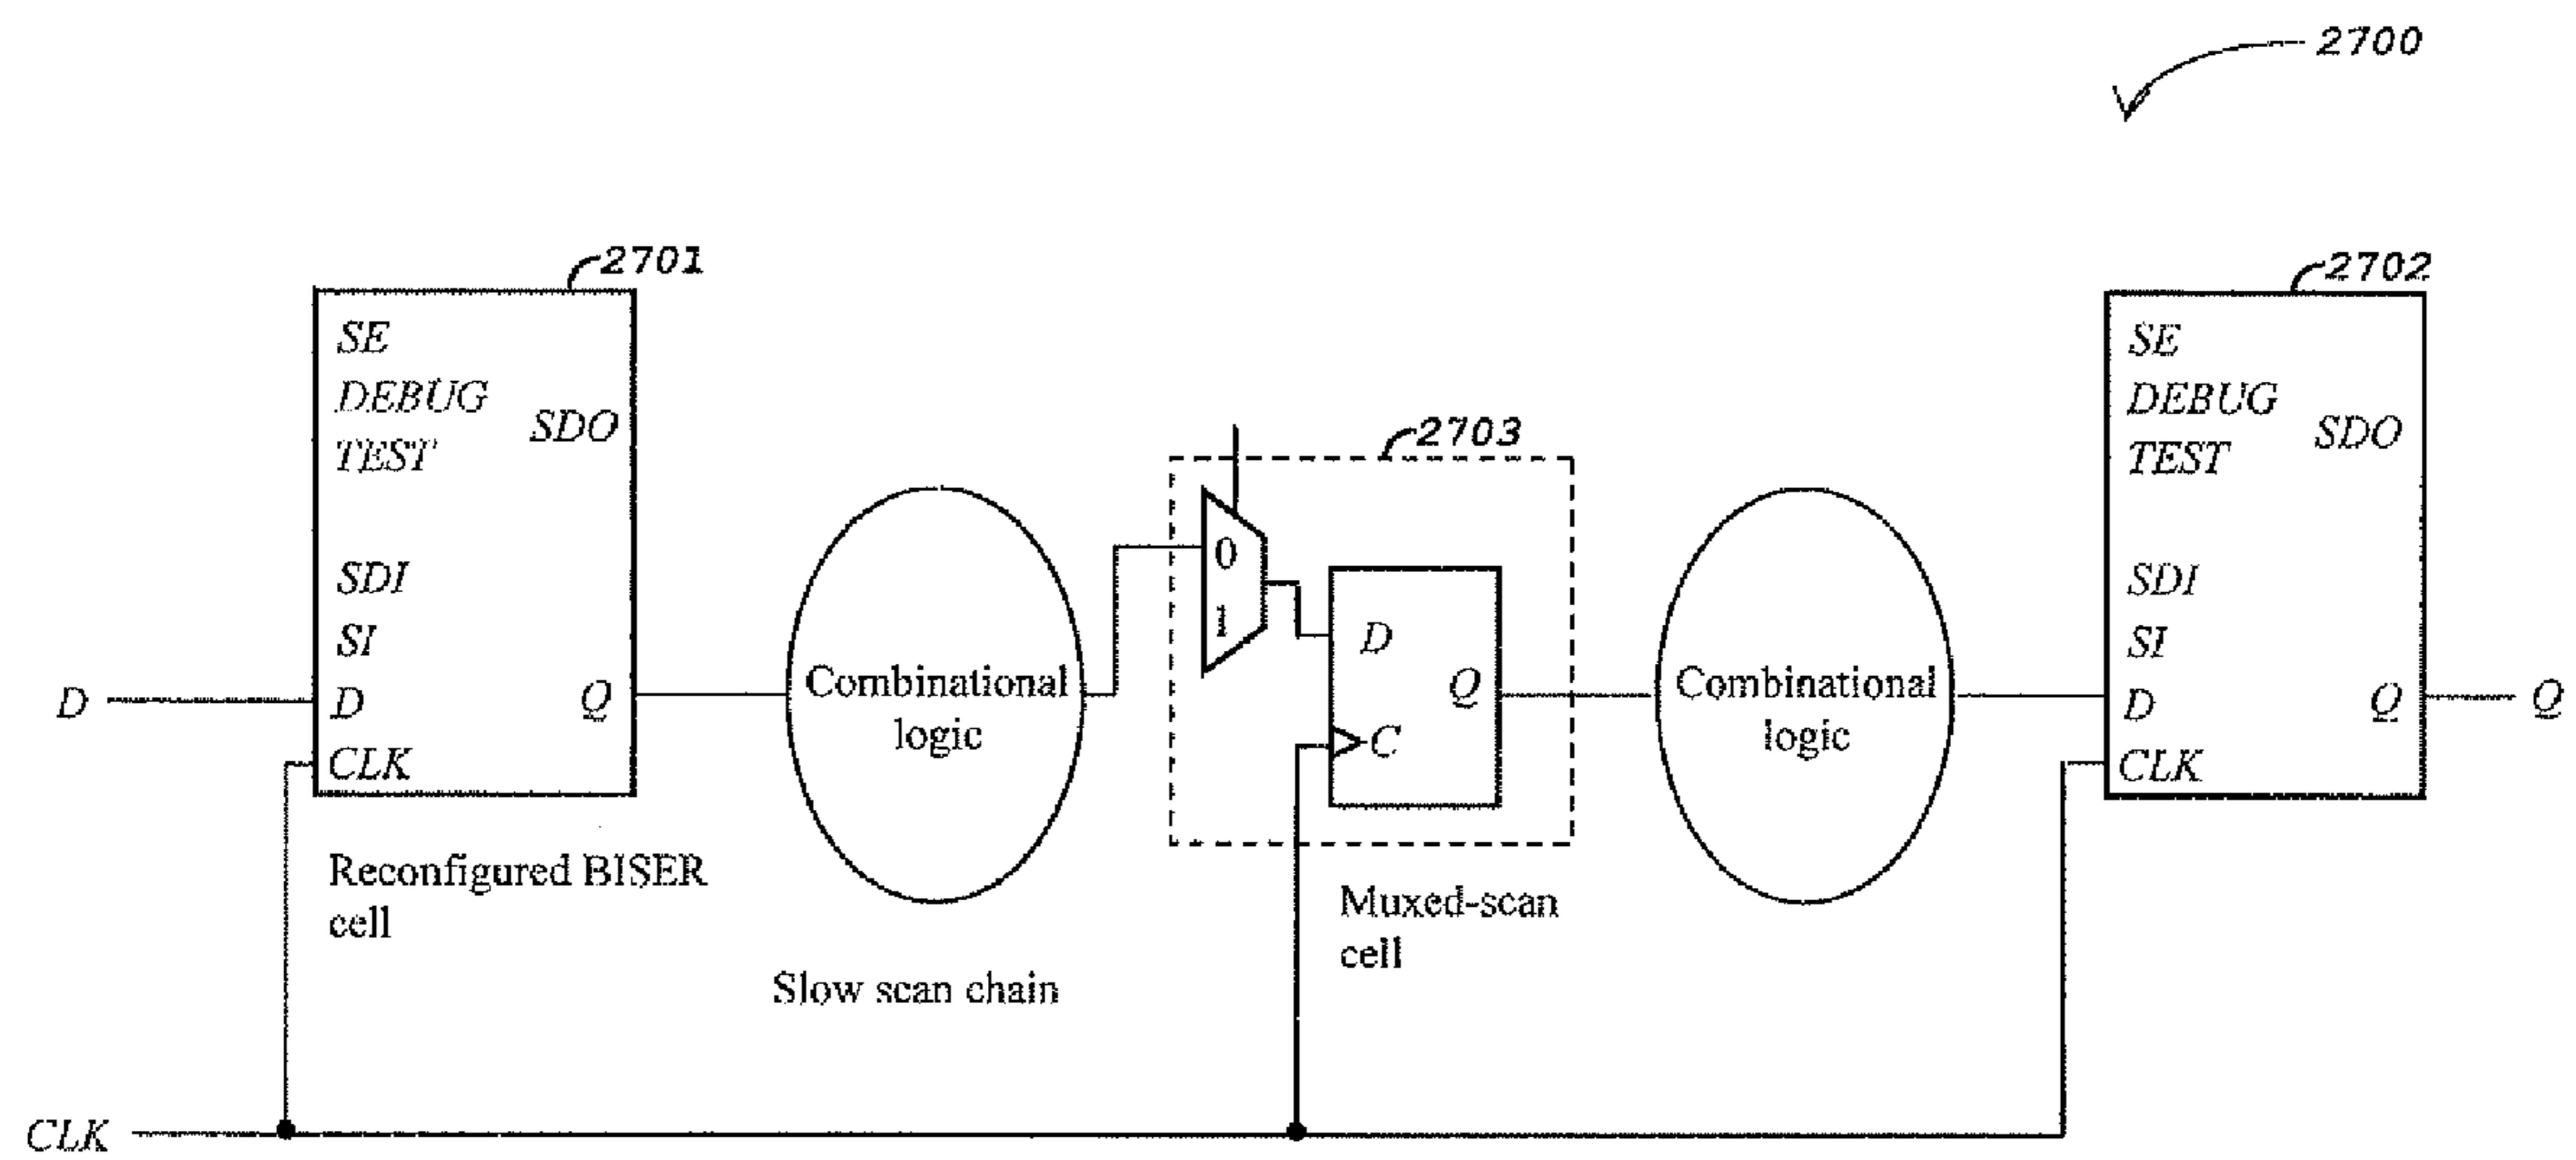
2700

2701

SE
DEBUG
TEST
SDO

SDI
SI
D
Q
CLK

D

Reconfigured BISER cell

Combinational logic

Slow scan chain

2703

0
1

D
Q
C

Muxed-scan cell

Combinational logic

2702

SE
DEBUG
TEST
SDO

SDI
SI
D
Q
CLK

Q

CLK